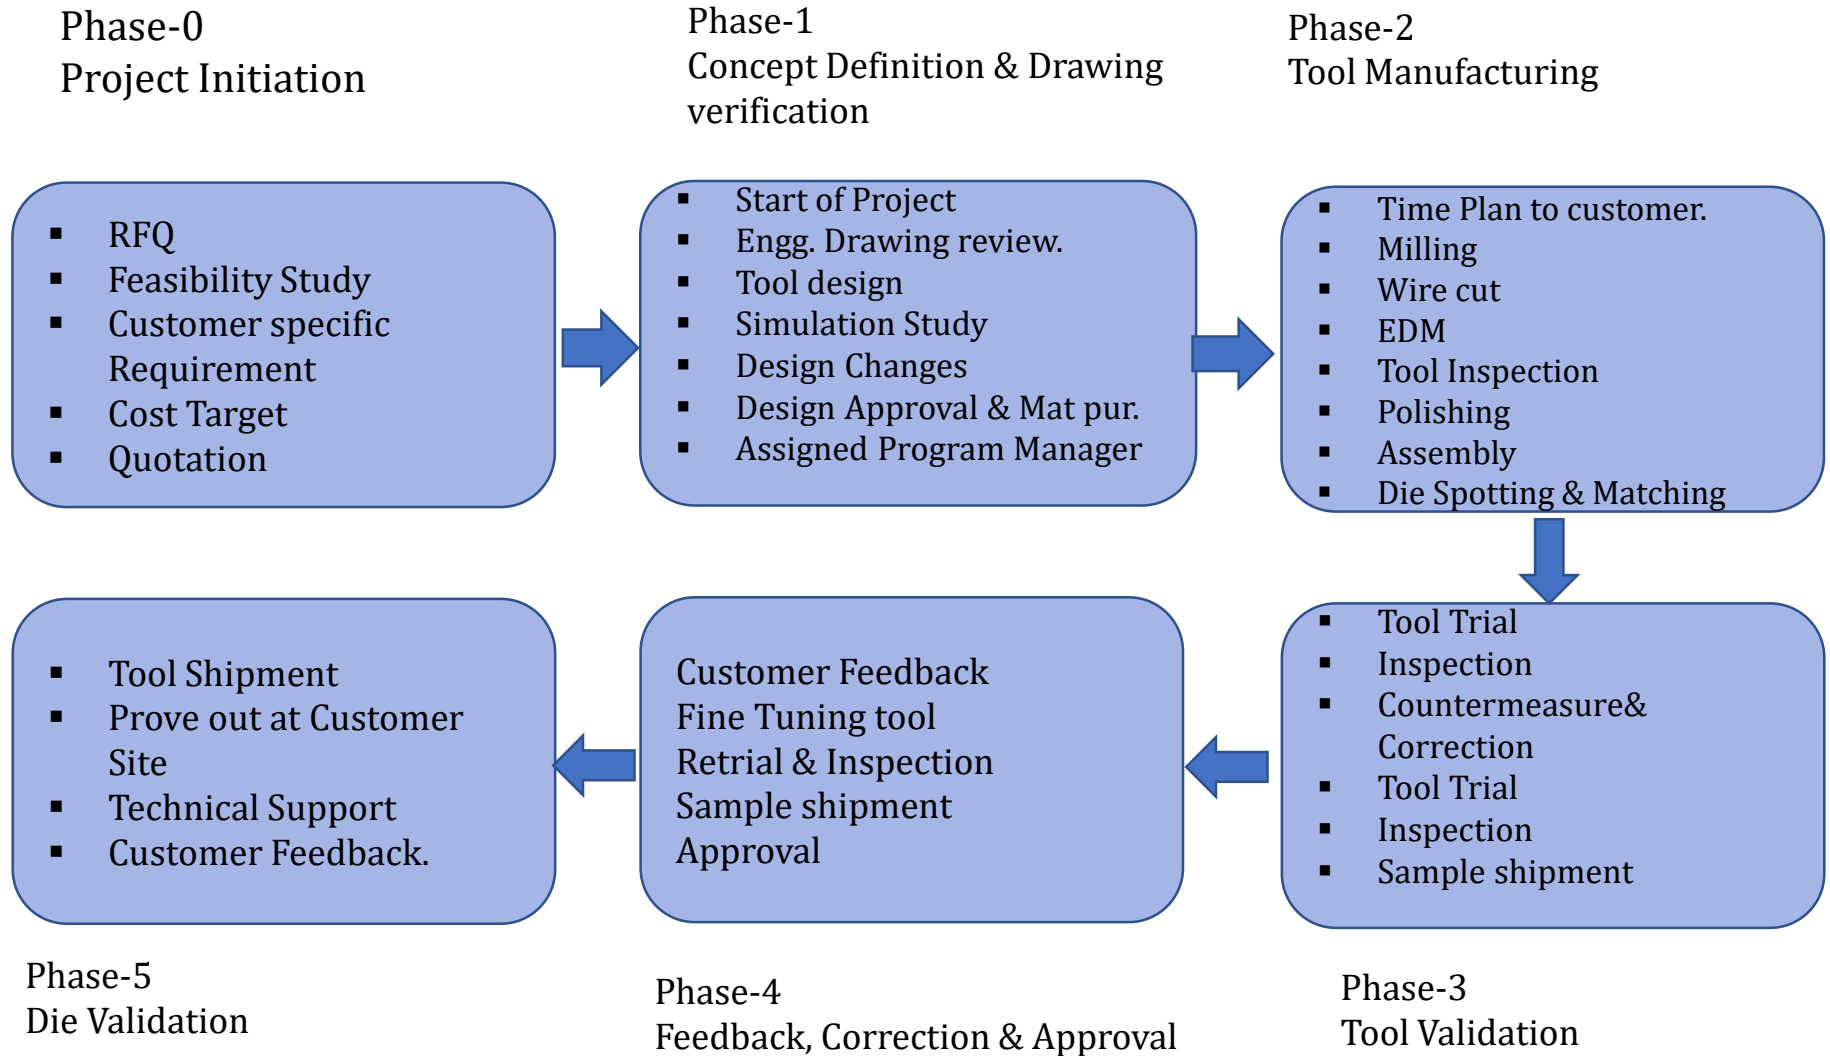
Phase-0
Project Initiation

- RFQ
- Feasibility Study
- Customer specific Requirement
- Cost Target
- Quotation

Phase-1
Concept Definition & Drawing verification

- Start of Project
- Engg. Drawing review.
- Tool design
- Simulation Study
- Design Changes
- Design Approval & Mat pur.
- Assigned Program Manager

Phase-2
Tool Manufacturing

- Time Plan to customer.
- Milling
- Wire cut
- EDM
- Tool Inspection
- Polishing
- Assembly
- Die Spotting & Matching

- Tool Trial
- Inspection
- Countermeasure& Correction
- Tool Trial
- Inspection
- Sample shipment

Phase-3
Tool Validation

Customer Feedback
Fine Tuning tool
Retrial & Inspection
Sample shipment
Approval

Phase-4
Feedback, Correction & Approval

- Tool Shipment
- Prove out at Customer Site
- Technical Support
- Customer Feedback.

Phase-5
Die Validation